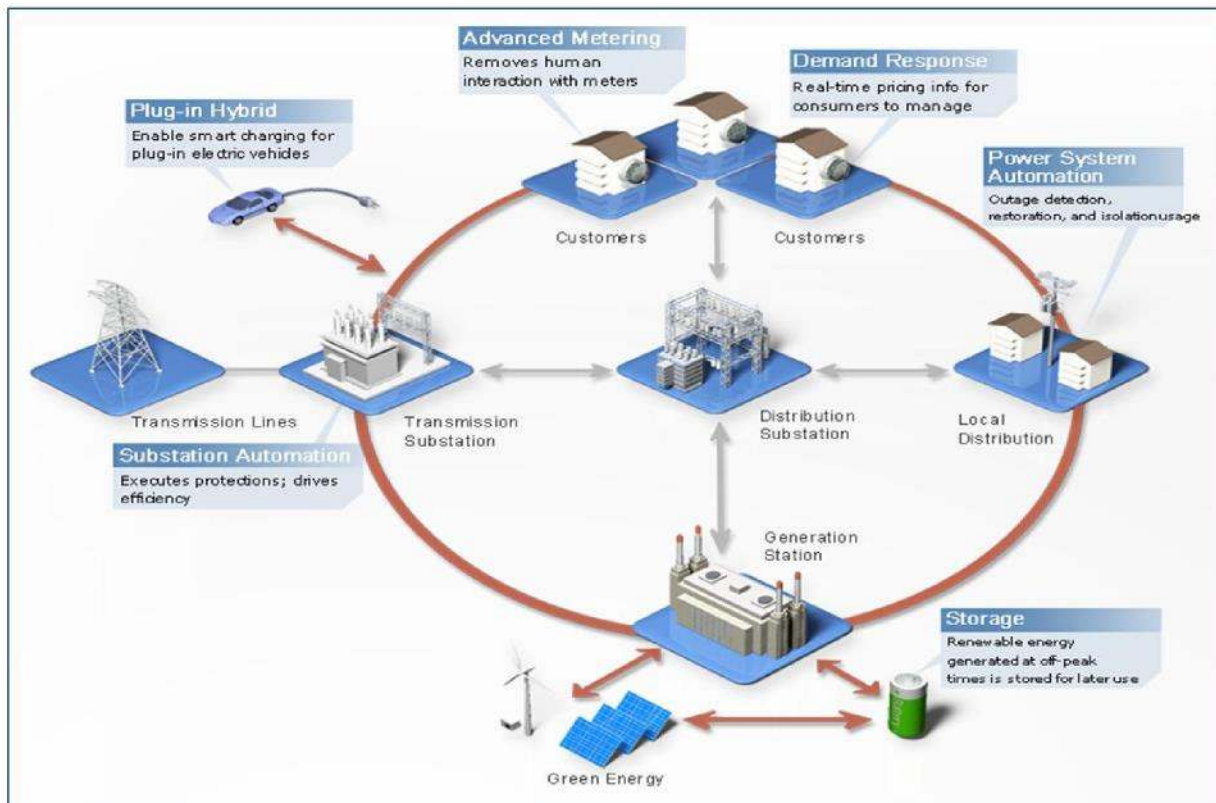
Advanced Metering
Removes human interaction with meters

Demand Response
Real-time pricing info for consumers to manage

Plug-in Hybrid
Enable smart charging for plug-in electric vehicles

Power System Automation
Outage detection, restoration, and isolationusage

Customers

Customers

Transmission Lines

Transmission Substation

Distribution Substation

Local Distribution

Substation Automation
Executes protections; drives efficiency

Generation Station

Storage
Renewable energy generated at off-peak times is stored for later use

Green Energy